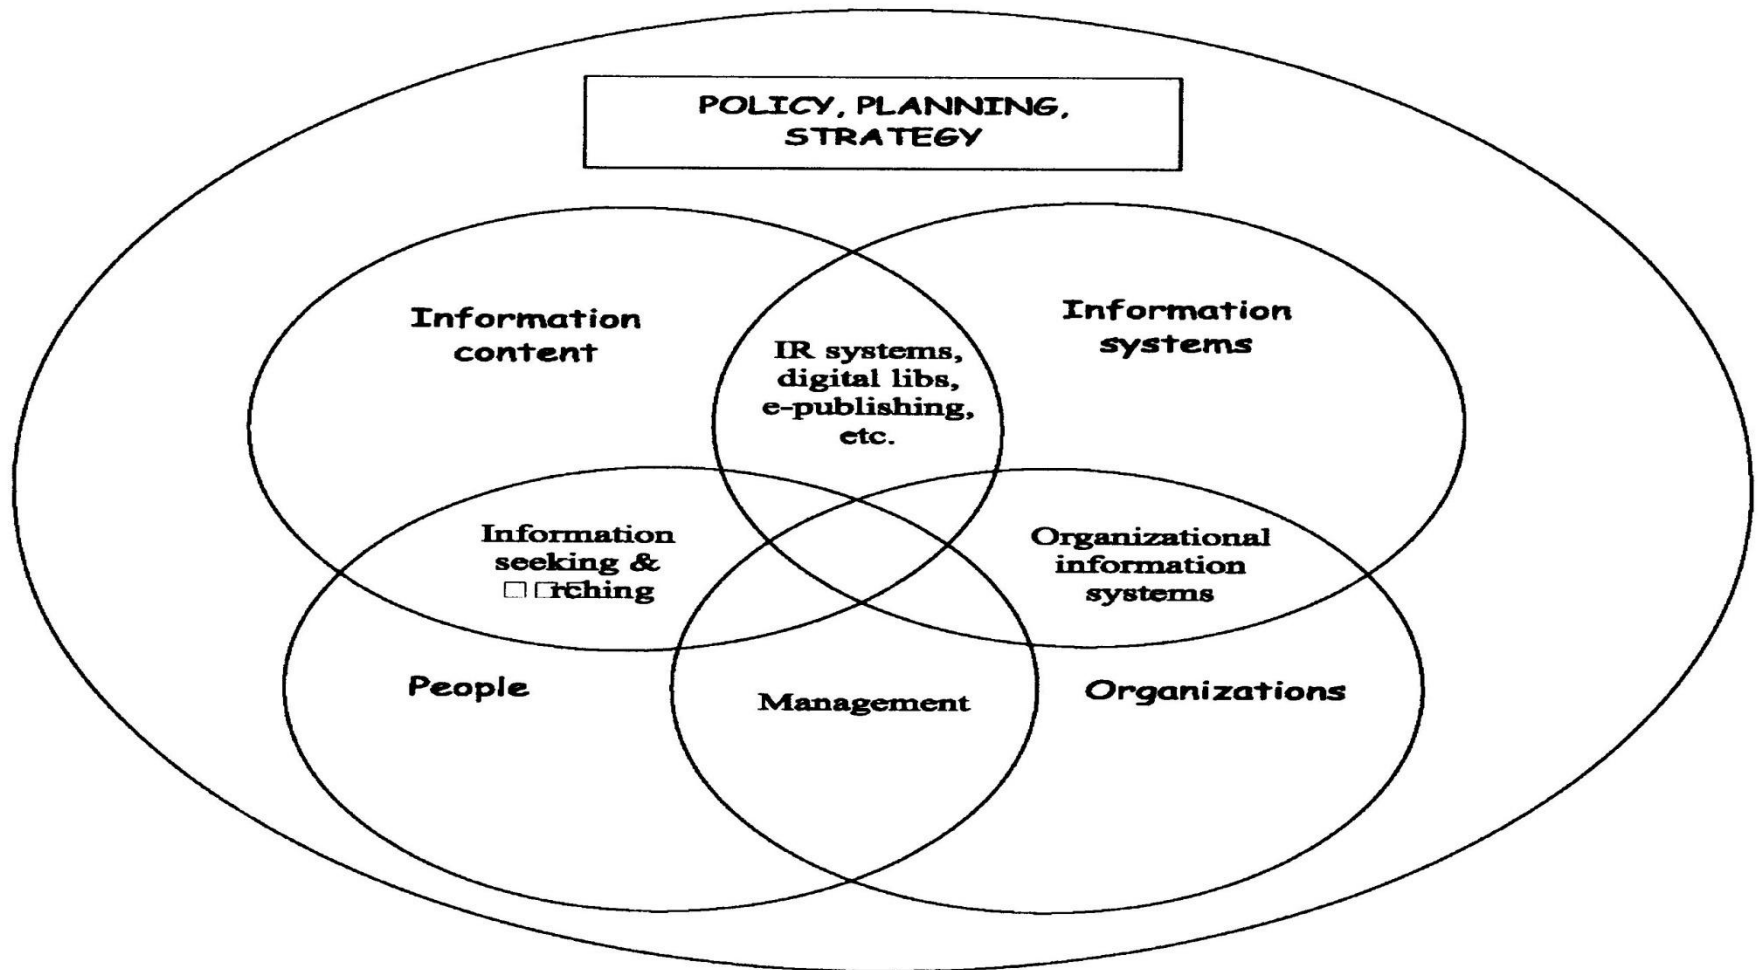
POLICY, PLANNING, STRATEGY

Information content

IR systems, digital libs, e-publishing, etc.

Information systems

Information seeking & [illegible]rching

Organizational information systems

People

Management

Organizations